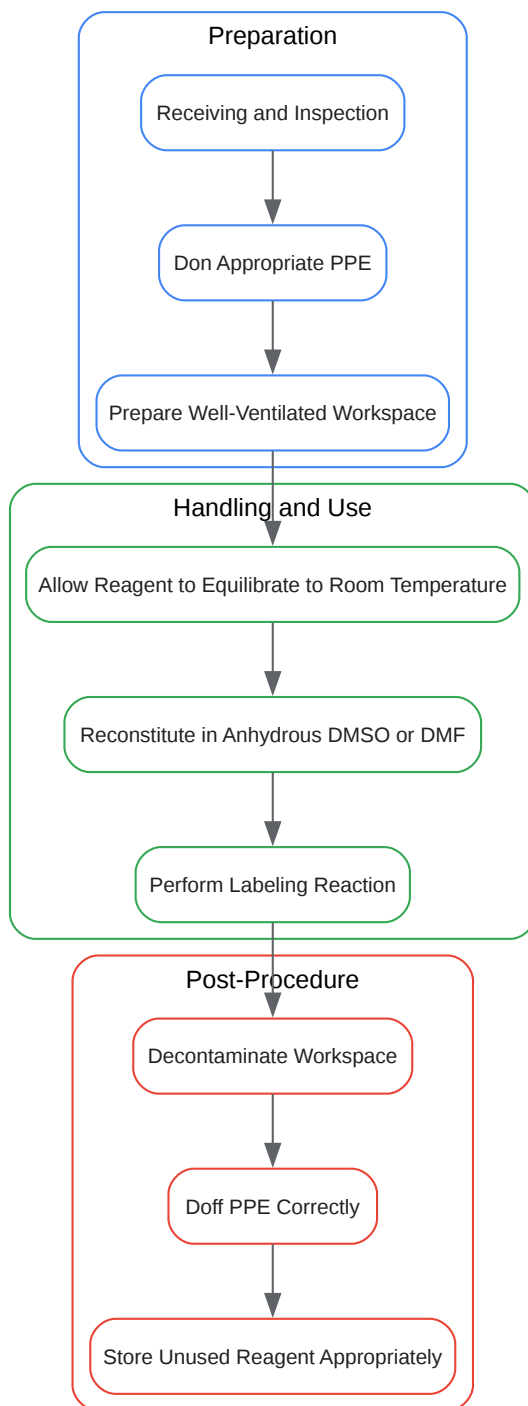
Preparation

Receiving and Inspection

Don Appropriate PPE

Prepare Well-Ventilated Workspace

Handling and Use

Allow Reagent to Equilibrate to Room Temperature

Reconstitute in Anhydrous DMSO or DMF

Perform Labeling Reaction

Post-Procedure

Decontaminate Workspace

Doff PPE Correctly

Store Unused Reagent Appropriately